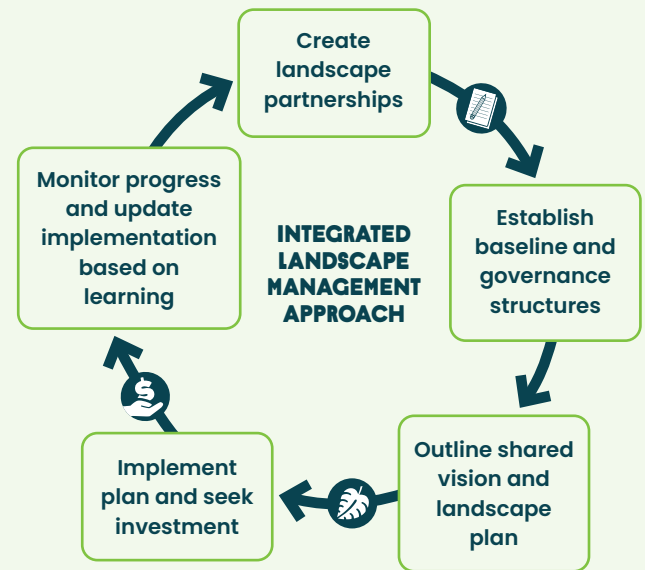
Create landscape partnerships

Establish baseline and governance structures

Outline shared vision and landscape plan

Implement plan and seek investment

Monitor progress and update implementation based on learning

INTEGRATED LANDSCAPE MANAGEMENT APPROACH